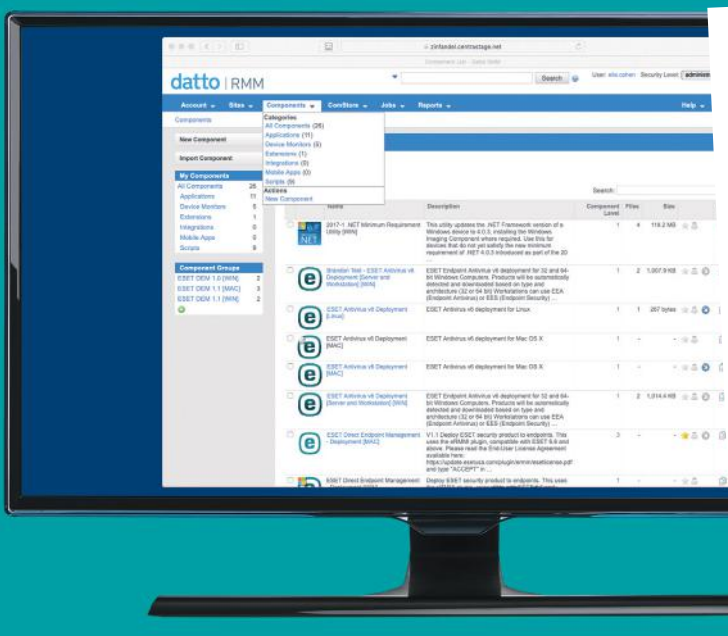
zinfandel.centrastage.net

Component List - Datto RMM

datto | RMM

Search

User: ellis.cohen Security Level: administ

Account Sites Components ComStore Jobs Reports Help

Components

Categories
All Components (26)
Applications (11)
Device Monitors (5)
Extensions (1)
Integrations (0)
Mobile Apps (0)
Scripts (9)
Actions
New Component

New Component

Import Component

My Components

| | |
|---|---|
| All Components | 26 |
| Applications | 11 |
| Device Monitors | 5 |
| Extensions | 1 |
| Integrations | 0 |
| Mobile Apps | 0 |
| Scripts | 9 |

Component Groups

| | |
|---|---|
| ESET OEM 1.0 [WIN] | 2 |
| ESET OEM 1.1 [MAC] | 3 |
| ESET OEM 1.1 [WIN] | 2 |

Search:

| Name | Description | Component Level | Files | Size |
|---|---|---|---|---|
| 2017-1 .NET Minimum Requirement Utility [WIN] | This utility updates the .NET Framework version of a Windows device to 4.0, installing the Windows Imaging Component where required. Use this for devices that do not yet satisfy the new minimum requirement of .NET 4.0.3 introduced as part of the 20 | 1 | 4 | 116.2 MB |
| Brandon Test - ESET Antivirus v6 Deployment [Server and Workstation] [WIN] | ESET Endpoint Antivirus v6 deployment for 32 and 64-bit Windows Computers. Products will be automatically detected and downloaded based on type and architecture (32 or 64 bit) Workstations can use EEA (Endpoint Antivirus) or EES (Endpoint Security) ... | 1 | 2 | 1,007.9 KB |
| ESET Antivirus v6 Deployment [Linux] | ESET Antivirus v6 deployment for Linux | 1 | 1 | 267 bytes |
| ESET Antivirus v6 Deployment [MAC] | ESET Antivirus v6 deployment for Mac OS X | 1 | - | - |
| ESET Antivirus v6 Deployment [MAC] | ESET Antivirus v6 deployment for Mac OS X | 1 | - | - |
| ESET Antivirus v6 Deployment [Server and Workstation] [WIN] | ESET Endpoint Antivirus v6 deployment for 32 and 64-bit Windows Computers. Products will be automatically detected and downloaded based on type and architecture (32 or 64 bit) Workstations can use EEA (Endpoint Antivirus) or EES (Endpoint Security) ... | 1 | 2 | 1,014.4 KB |
| ESET Direct Endpoint Management - Deployment [WIN] | V1.1 Deploy ESET security product to endpoints. This uses the eRMM plugin, compatible with ESET 6.6 and above. Please read the End-User License Agreement available here: https://update.eset.com/plugin/ermm/eselicense.pdf and type "ACCEPT" in ... | 3 | - | - |
| ESET Direct Endpoint Management | Deploy ESET security product to endpoints. This uses | 1 | - | - |